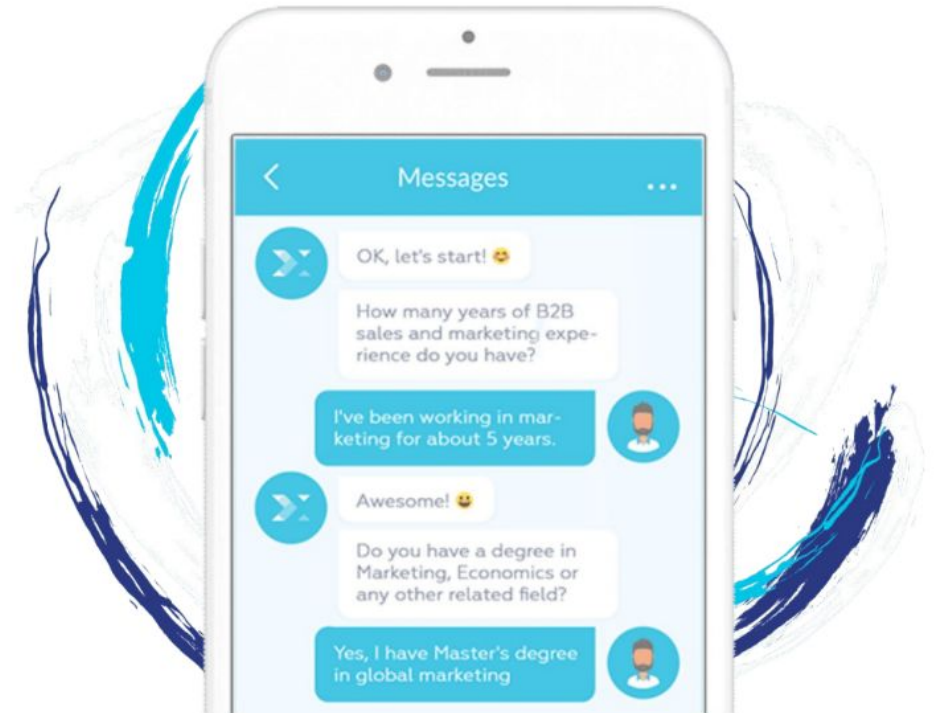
Messages

OK, let's start! 😊

How many years of B2B sales and marketing experience do you have?

I've been working in marketing for about 5 years.

Awesome! 😀

Do you have a degree in Marketing, Economics or any other related field?

Yes, I have Master's degree in global marketing